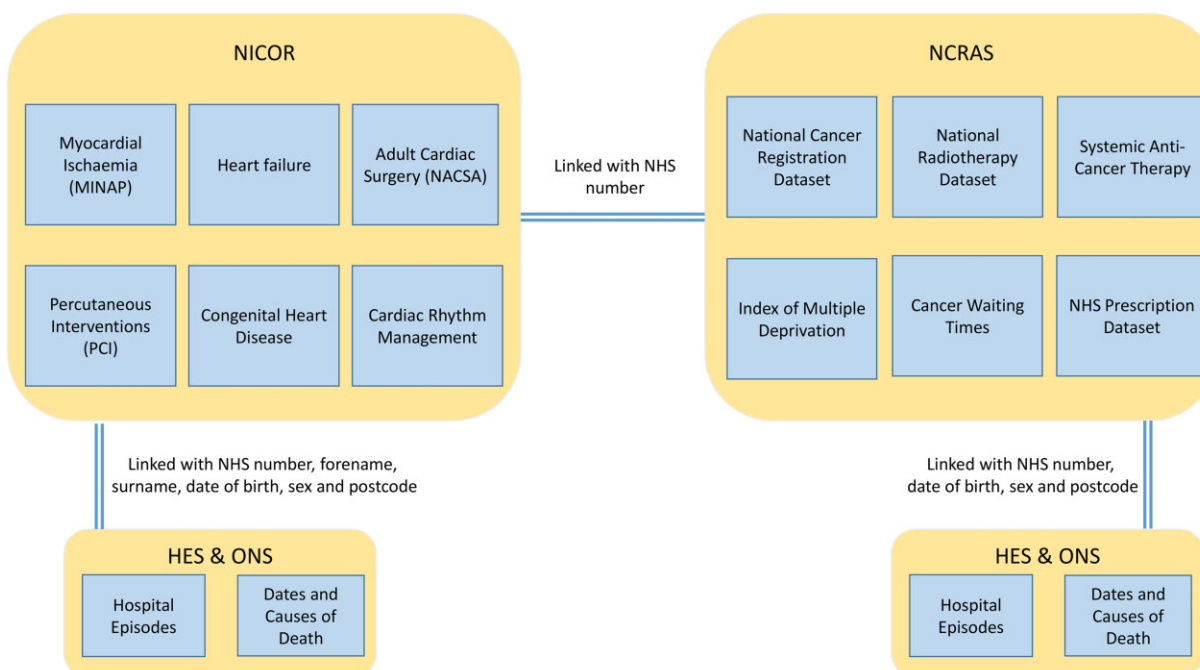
NICOR

Myocardial Ischaemia (MINAP)

Heart failure

Adult Cardiac Surgery (NACSA)

Percutaneous Interventions (PCI)

Congenital Heart Disease

Cardiac Rhythm Management

Linked with NHS number

NCRAS

National Cancer Registration Dataset

National Radiotherapy Dataset

Systemic Anti-Cancer Therapy

Index of Multiple Deprivation

Cancer Waiting Times

NHS Prescription Dataset

Linked with NHS number, forename, surname, date of birth, sex and postcode

HES & ONS

Hospital Episodes

Dates and Causes of Death

Linked with NHS number, date of birth, sex and postcode

HES & ONS

Hospital Episodes

Dates and Causes of Death